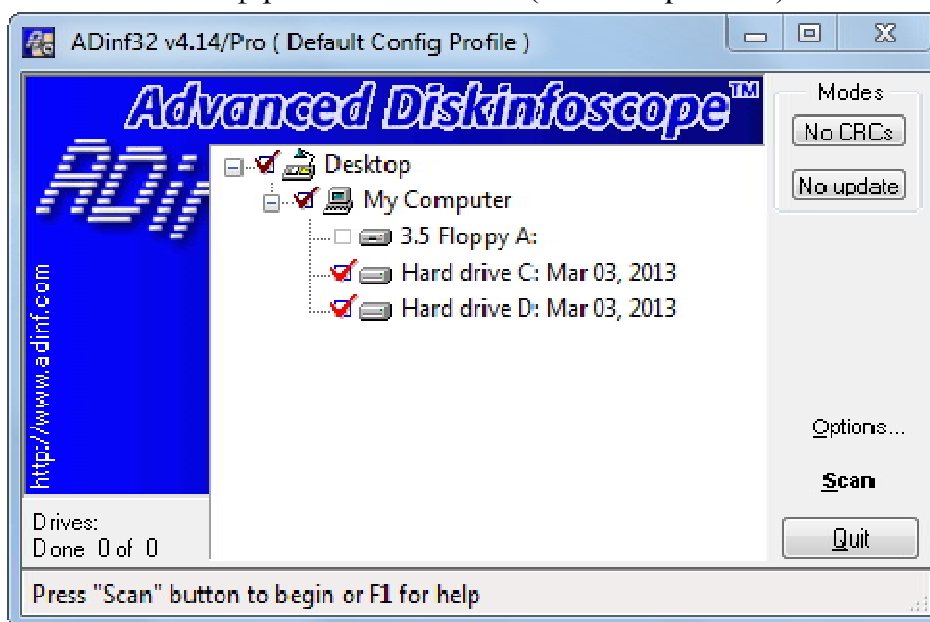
ADinf32 v4.14/Pro ( Default Config Profile )

Advanced Diskinfoscope™

ADinf

http://www.adinf.com

Desktop
My Computer
3.5 Floppy A:
Hard drive C: Mar 03, 2013
Hard drive D: Mar 03, 2013

Modes
No CRCs
No update

Options...
Scan
Quit

Drives:
Done 0 of 0

Press "Scan" button to begin or F1 for help